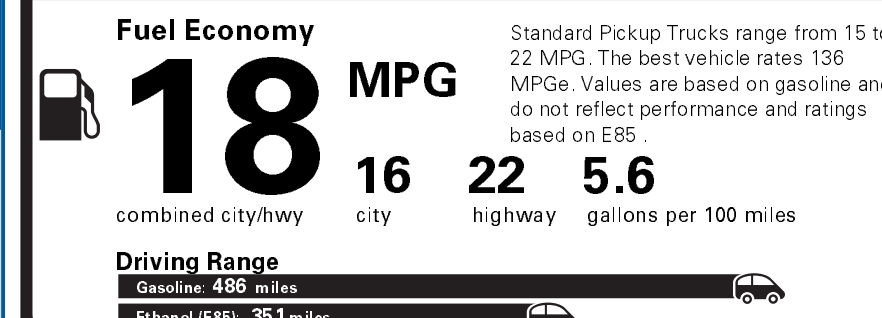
Fuel Economy

18 MPG

combined city/hwy

16 city

22 highway

5.6 gallons per 100 miles

Standard Pickup Trucks range from 15 t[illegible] 22 MPG. The best vehicle rates 136 MPGe. Values are based on gasoline an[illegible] do not reflect performance and ratings based on E85 .

Driving Range

Gasoline: 486 miles

Ethanol (E85): 351 miles